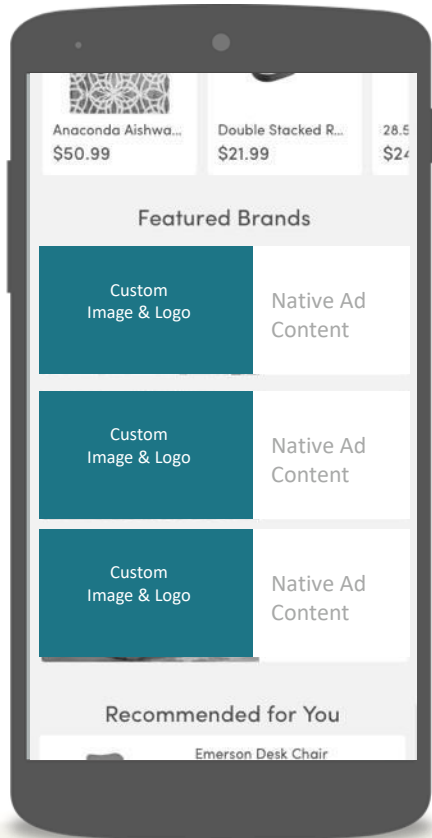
Anaconda Aishwa...
$50.99

Double Stacked R...
$21.99

28.5
$2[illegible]

Featured Brands

Custom Image & Logo

Native Ad Content

Custom Image & Logo

Native Ad Content

Custom Image & Logo

Native Ad Content

Recommended for You

Emerson Desk Chair